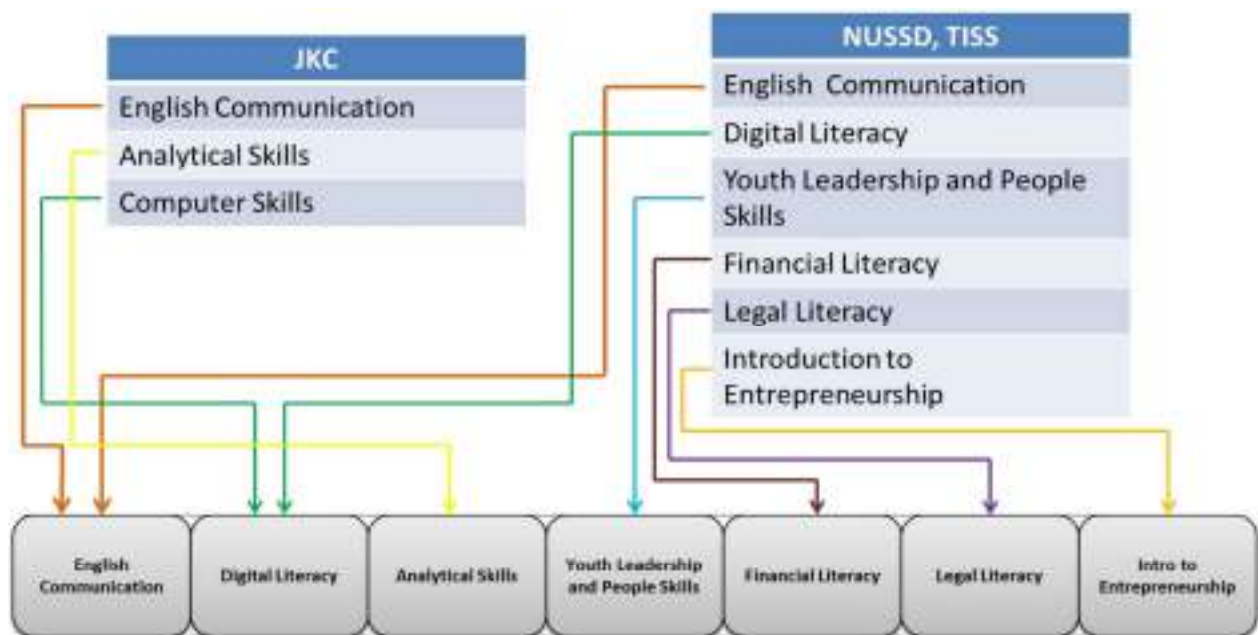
| JKC |
|---|
| English Communication |
| Analytical Skills |
| Computer Skills |

| NUSSD, TISS |
|---|
| English Communication |
| Digital Literacy |
| Youth Leadership and People Skills |
| Financial Literacy |
| Legal Literacy |
| Introduction to Entrepreneurship |

English Communication

Digital Literacy

Analytical Skills

Youth Leadership and People Skills

Financial Literacy

Legal Literacy

Intro to Entrepreneurship